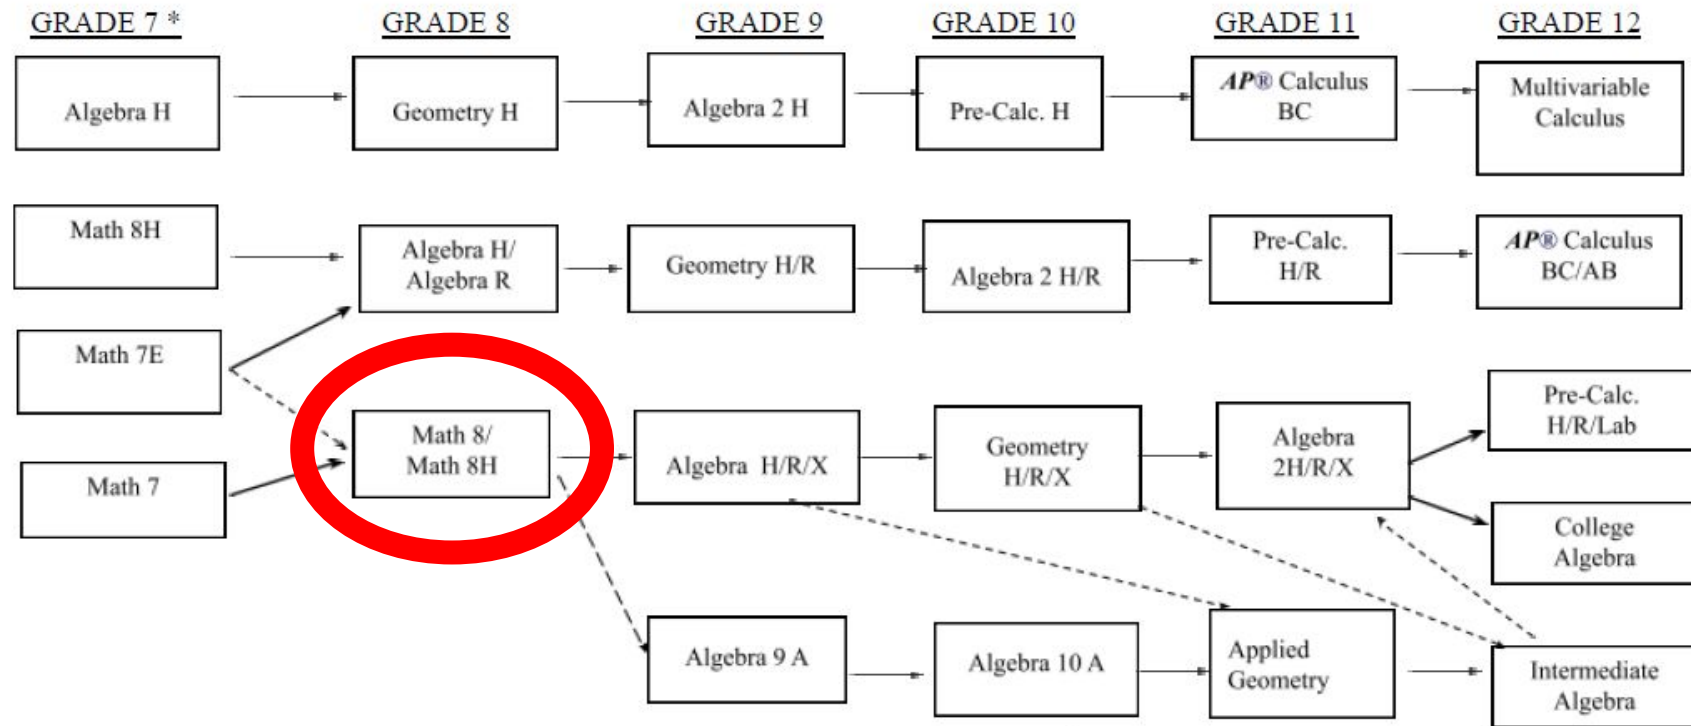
GRADE 7 *

GRADE 8

GRADE 9

GRADE 10

GRADE 11

GRADE 12

Algebra H

Geometry H

Algebra 2 H

Pre-Calc. H

AP® Calculus BC

Multivariable Calculus

Math 8H

Algebra H/ Algebra R

Geometry H/R

Algebra 2 H/R

Pre-Calc. H/R

AP® Calculus BC/AB

Math 7E

Math 8/ Math 8H

Algebra H/R/X

Geometry H/R/X

Algebra 2H/R/X

Pre-Calc. H/R/Lab

Math 7

College Algebra

Algebra 9 A

Algebra 10 A

Applied Geometry

Intermediate Algebra